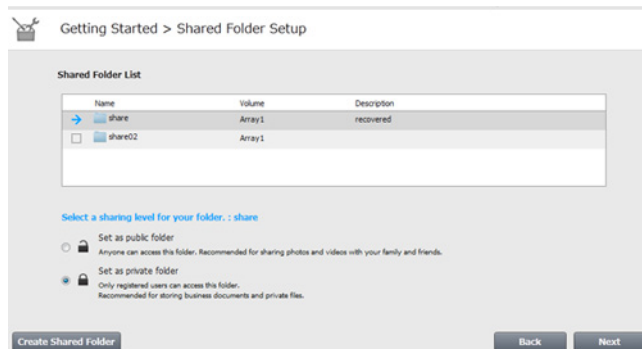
Getting Started > Shared Folder Setup

Shared Folder List

| | Name | Volume | Description |
|---|---|---|---|
| | share | Array1 | recovered |
| | share02 | Array1 | |

Select a sharing level for your folder. : share

Set as public folder
Anyone can access this folder. Recommended for sharing photos and videos with your family and friends.

Set as private folder
Only registered users can access this folder.
Recommended for storing business documents and private files.

Create Shared Folder

Back

Next